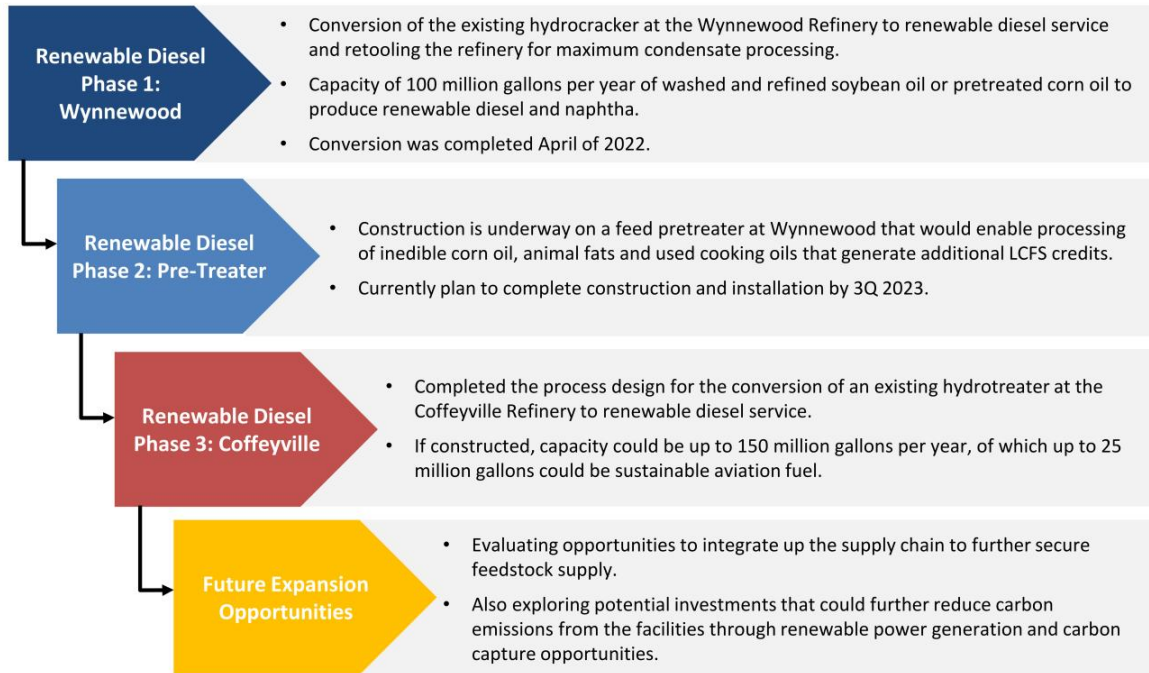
Renewable Diesel Phase 1: Wynnewood

• Conversion of the existing hydrocracker at the Wynnewood Refinery to renewable diesel service and retooling the refinery for maximum condensate processing.

• Capacity of 100 million gallons per year of washed and refined soybean oil or pretreated corn oil to produce renewable diesel and naphtha.

• Conversion was completed April of 2022.

Renewable Diesel Phase 2: Pre-Treater

• Construction is underway on a feed pretreater at Wynnewood that would enable processing of inedible corn oil, animal fats and used cooking oils that generate additional LCFS credits.

• Currently plan to complete construction and installation by 3Q 2023.

Renewable Diesel Phase 3: Coffeyville

• Completed the process design for the conversion of an existing hydrotreater at the Coffeyville Refinery to renewable diesel service.

• If constructed, capacity could be up to 150 million gallons per year, of which up to 25 million gallons could be sustainable aviation fuel.

Future Expansion Opportunities

• Evaluating opportunities to integrate up the supply chain to further secure feedstock supply.

• Also exploring potential investments that could further reduce carbon emissions from the facilities through renewable power generation and carbon capture opportunities.